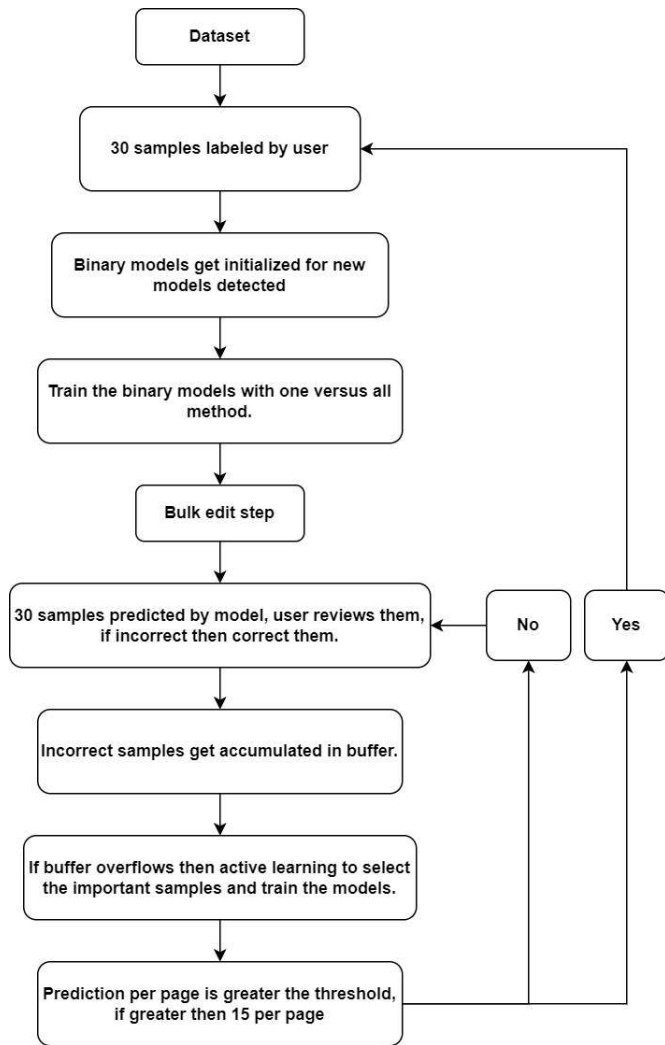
Dataset

30 samples labeled by user

Binary models get initialized for new models detected

Train the binary models with one versus all method.

Bulk edit step

30 samples predicted by model, user reviews them, if incorrect then correct them.

No

Yes

Incorrect samples get accumulated in buffer.

If buffer overflows then active learning to select the important samples and train the models.

Prediction per page is greater the threshold, if greater then 15 per page